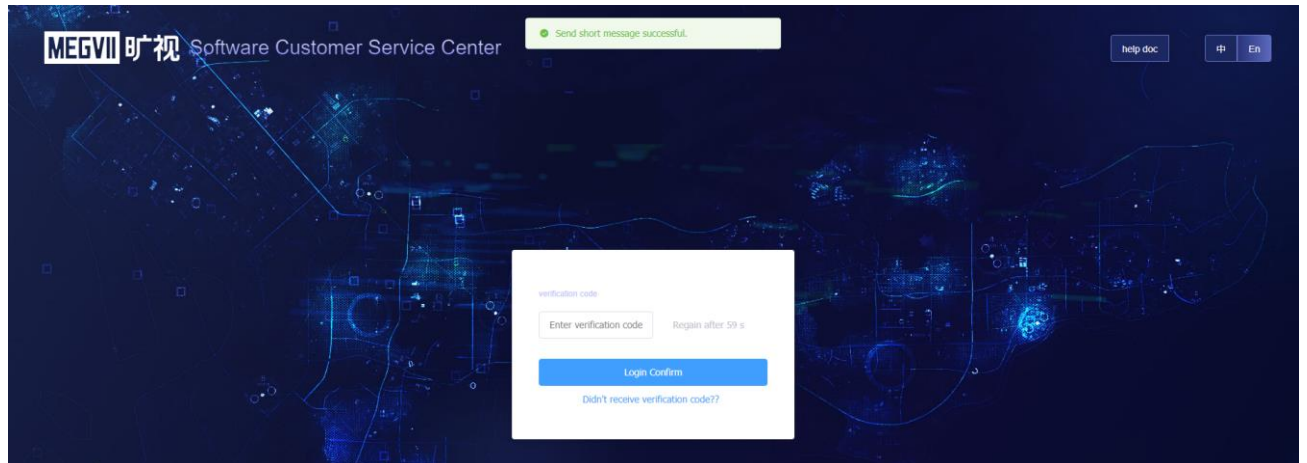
MEGVII 旷视 Software Customer Service Center

Send short message successful.

help doc

中 En

verification code

Enter verification code

Regain after 59 s

Login Confirm

Didn't receive verification code??